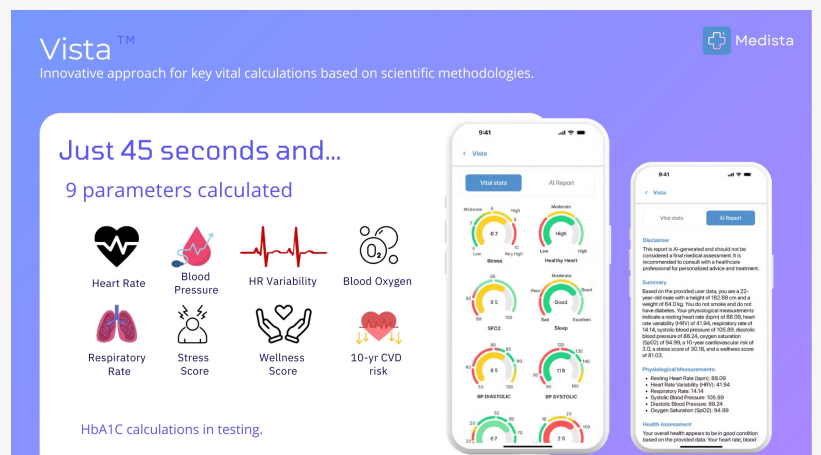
Vista™

Innovative approach for key vital calculations based on scientific methodologies.

Medista

Just 45 seconds and...

9 parameters calculated

Heart Rate

Blood Pressure

HR Variability

Blood Oxygen

$O_2$

Respiratory Rate

Stress Score

Wellness Score

10-yr CVD risk

HbA1C calculations in testing.

9:41

< Vista

Vital stats

AI Report

Moderate

High

Low

Very High

87

Stress

High

Healthy Heart

95

SPO2

Moderate

Poor

Good

Good

Bad

Excellent

Sleep

85

BP DIASTOLIC

118

BP SYSTOLIC

87

9:41

< Vista

Vital stats

AI Report

Disclaimer

This report is AI-generated and should not be considered a final medical assessment. It is recommended to consult with a healthcare professional for personalized advice and treatment.

Summary

Based on the provided user data, you are a 22-year-old male with a height of 182.88 cm and a weight of 64.0 kg. You do not smoke and do not have diabetes. Your physiological measurements indicate a resting heart rate (bpm) of 68.09, heart rate variability (HRV) of 41.94, respiratory rate of 14.14, systolic blood pressure of 105.89, diastolic blood pressure of 88.24, oxygen saturation (SpO2) of 94.99, a 10-year cardiovascular risk of 3.0, a stress score of 30.16, and a wellness score of 81.03.

Physiological Measurements:

• Resting Heart Rate (bpm): 68.09
• Heart Rate Variability (HRV): 41.94
• Respiratory Rate: 14.14
• Systolic Blood Pressure: 105.89
• Diastolic Blood Pressure: 88.24
• Oxygen Saturation (SpO2): 94.99

Health Assessment

Your overall health appears to be in good condition based on the provided data. Your heart rate, blood